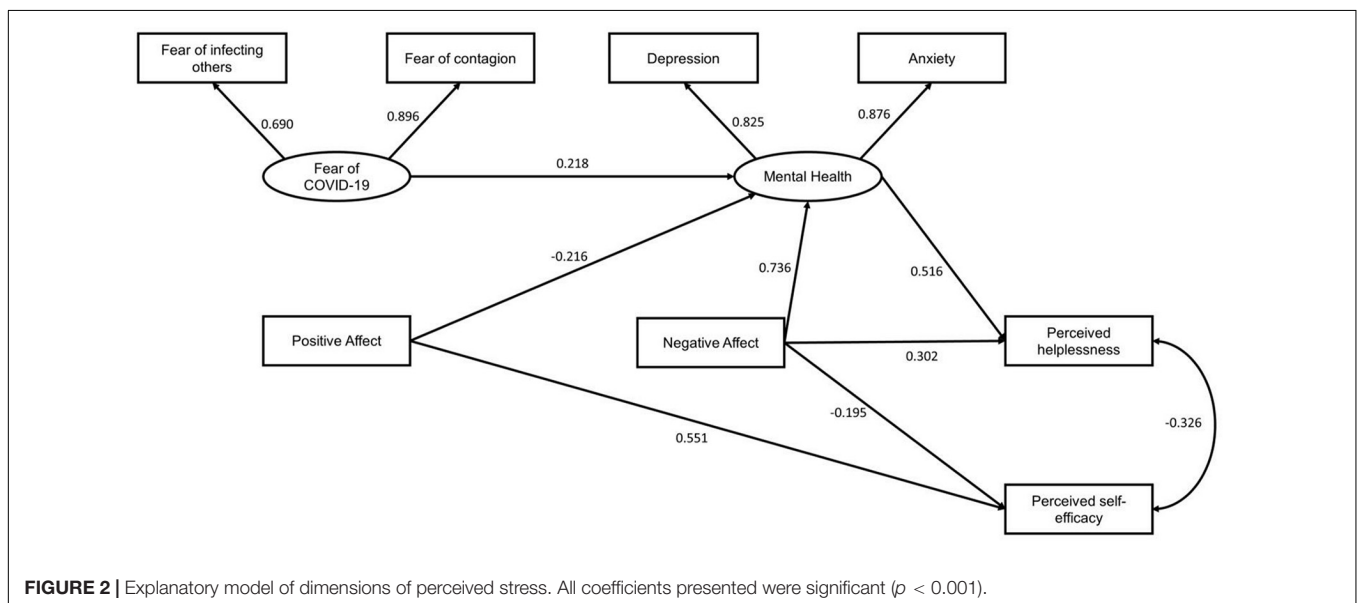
Fear of infecting others

Fear of contagion

Depression

Anxiety

0.690

0.896

0.825

0.876

Fear of COVID-19

0.218

Mental Health

-0.216

0.736

0.516

Positive Affect

Negative Affect

0.302

Perceived helplessness

-0.195

-0.326

0.551

Perceived self-efficacy

**FIGURE 2 |** Explanatory model of dimensions of perceived stress. All coefficients presented were significant ($p < 0.001$).